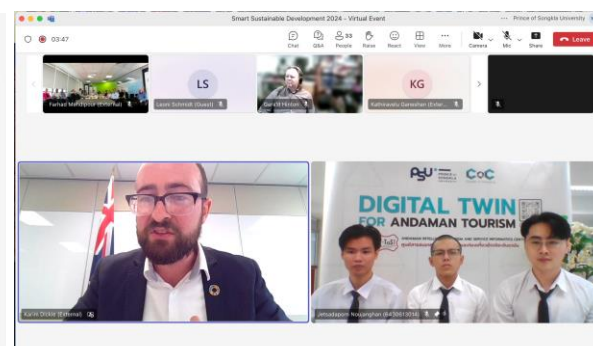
Smart Sustainable Development 2024 - Virtual Event

Prince of Songkla University

03:47

Chat Q&A People Raise React View More Camera Mic Share Leave

93

Farhad Mehdipour (External)

LS

Laura Schmidt (Guest)

Gandit Hünzel

KG

Kathiravelu Ganeshan (Exter...

Karim Dickie (External)

PSU CoC

DIGITAL TWIN FOR ANDAMAN TOURISM

Jetsadaporn Noysanghan (6430613016)